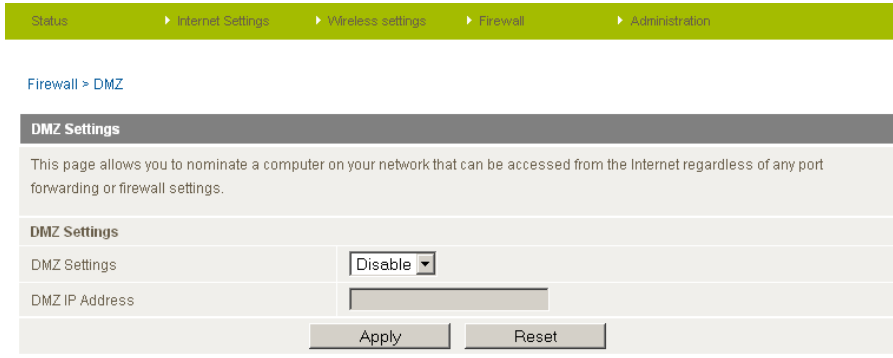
Status ▸ Internet Settings ▸ Wireless settings ▸ Firewall ▸ Administration

Firewall > DMZ

DMZ Settings

This page allows you to nominate a computer on your network that can be accessed from the Internet regardless of any port forwarding or firewall settings.

DMZ Settings

DMZ Settings Disable

DMZ IP Address

Apply Reset